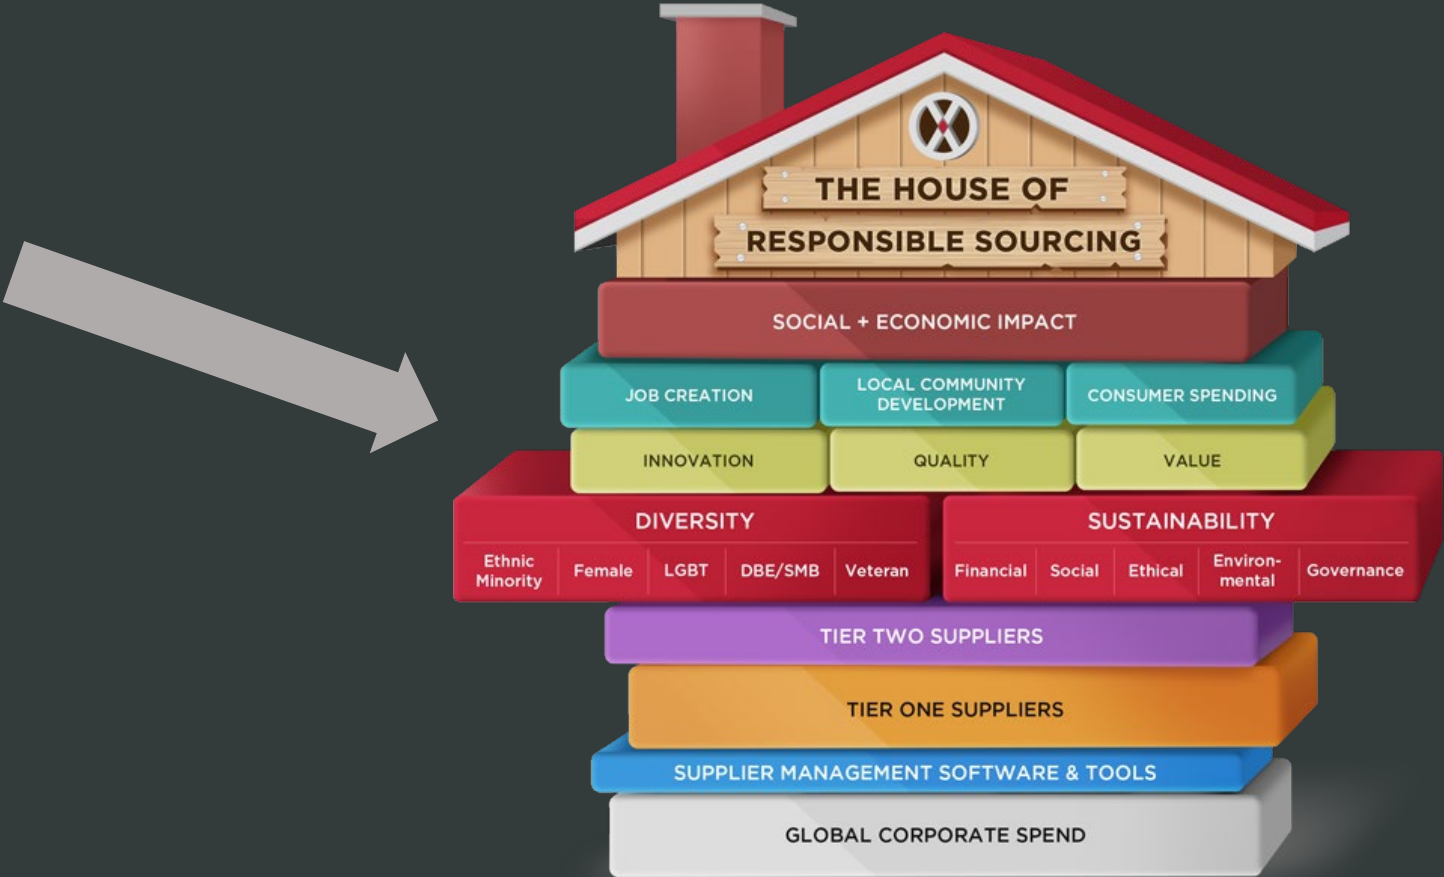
THE HOUSE OF
RESPONSIBLE SOURCING

SOCIAL + ECONOMIC IMPACT

JOB CREATION

LOCAL COMMUNITY DEVELOPMENT

CONSUMER SPENDING

INNOVATION

QUALITY

VALUE

DIVERSITY

Ethnic Minority

Female

LGBT

DBE/SMB

Veteran

SUSTAINABILITY

Financial

Social

Ethical

Environmental

Governance

TIER TWO SUPPLIERS

TIER ONE SUPPLIERS

SUPPLIER MANAGEMENT SOFTWARE & TOOLS

GLOBAL CORPORATE SPEND